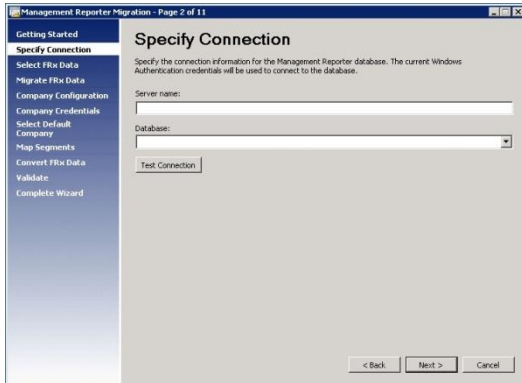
Management Reporter Migration - Page 2 of 11

Getting Started
Specify Connection
Select FRx Data
Migrate FRx Data
Company Configuration
Company Credentials
Select Default Company
Map Segments
Convert FRx Data
Validate
Complete Wizard

Specify Connection

Specify the connection information for the Management Reporter database. The current Windows Authentication credentials will be used to connect to the database.

Server name:

Database:

Test Connection

< Back
Next >
Cancel